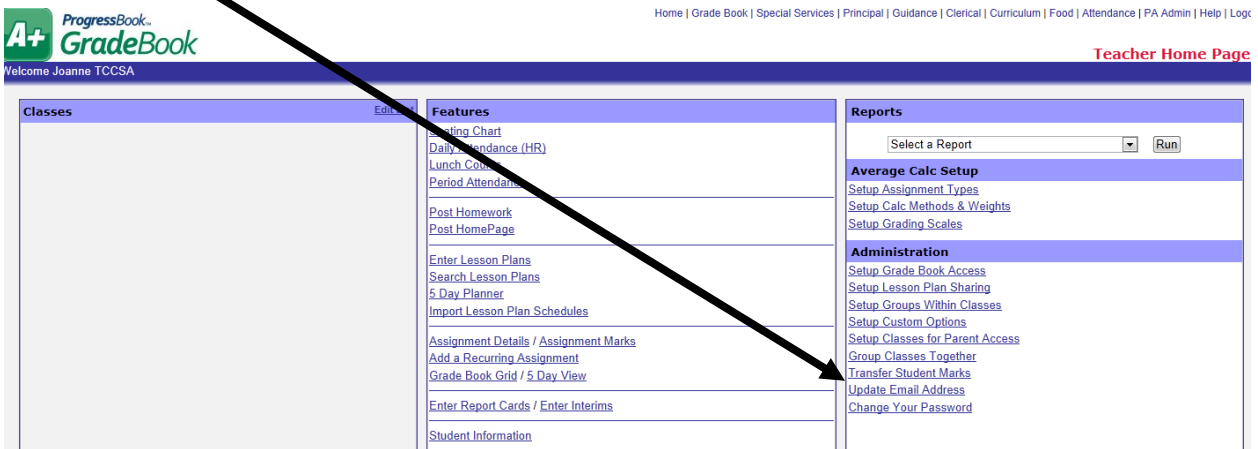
A+ ProgressBook GradeBook

Home | Grade Book | Special Services | Principal | Guidance | Clerical | Curriculum | Food | Attendance | PA Admin | Help | Logo

Teacher Home Page

Welcome Joanne TCCSA

Classes
Edit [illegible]

Features
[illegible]ating Chart
Daily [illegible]tendance (HR)
Lunch Cou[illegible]
Period Attendan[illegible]

Post Homework
Post HomePage

Enter Lesson Plans
Search Lesson Plans
5 Day Planner
Import Lesson Plan Schedules

Assignment Details / Assignment Marks
Add a Recurring Assignment
Grade Book Grid / 5 Day View

Enter Report Cards / Enter Interims

Student Information

Reports
Select a Report
Run

Average Calc Setup
Setup Assignment Types
Setup Calc Methods & Weights
Setup Grading Scales

Administration
Setup Grade Book Access
Setup Lesson Plan Sharing
Setup Groups Within Classes
Setup Custom Options
Setup Classes for Parent Access
Group Classes Together
Transfer Student Marks
Update Email Address
Change Your Password